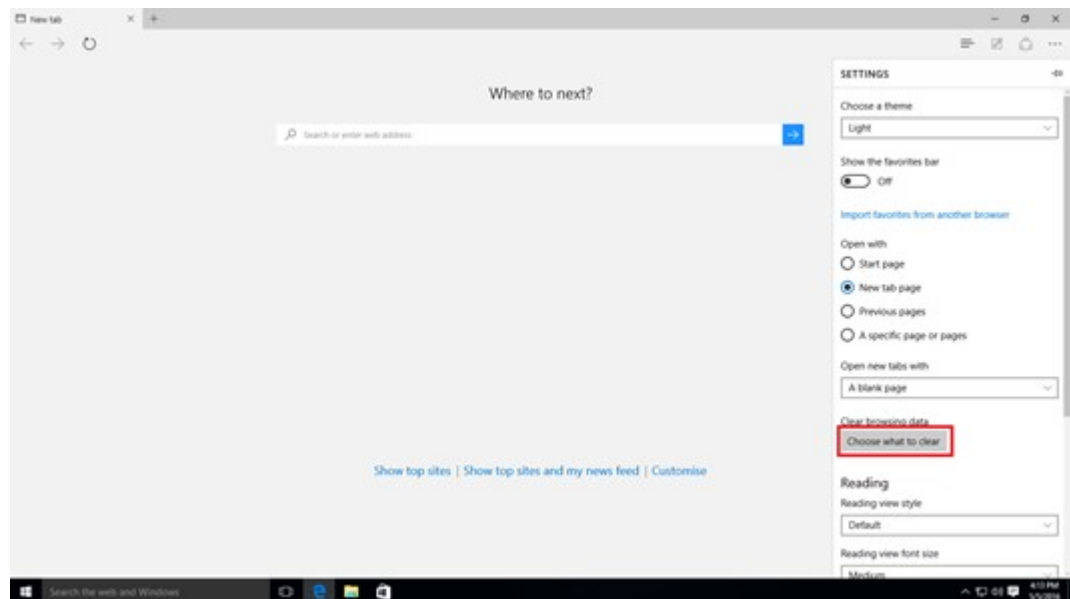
New tab

Where to next?

Search or enter web address

Show top sites | Show top sites and my news feed | Customise

SETTINGS

Choose a theme

Light

Show the favorites bar

Off

Import favorites from another browser

Open with

Start page

New tab page

Previous pages

A specific page or pages

Open new tabs with

A blank page

Clear browsing data

Choose what to clear

Reading

Reading view style

Default

Reading view font size

Medium

Search the web and Windows

4:13 PM
3/5/2016